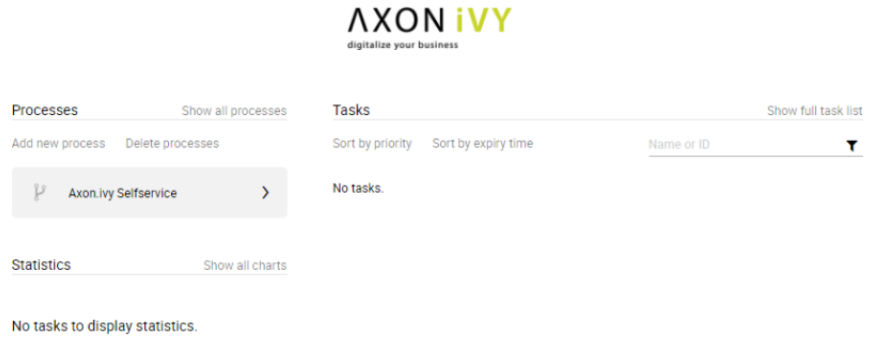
ΛXON iVY
digitalize your business

Processes
Show all processes

Add new process
Delete processes

Axon.ivy Selfservice

Statistics
Show all charts

No tasks to display statistics.

Tasks
Show full task list

Sort by priority
Sort by expiry time
Name or ID

No tasks.